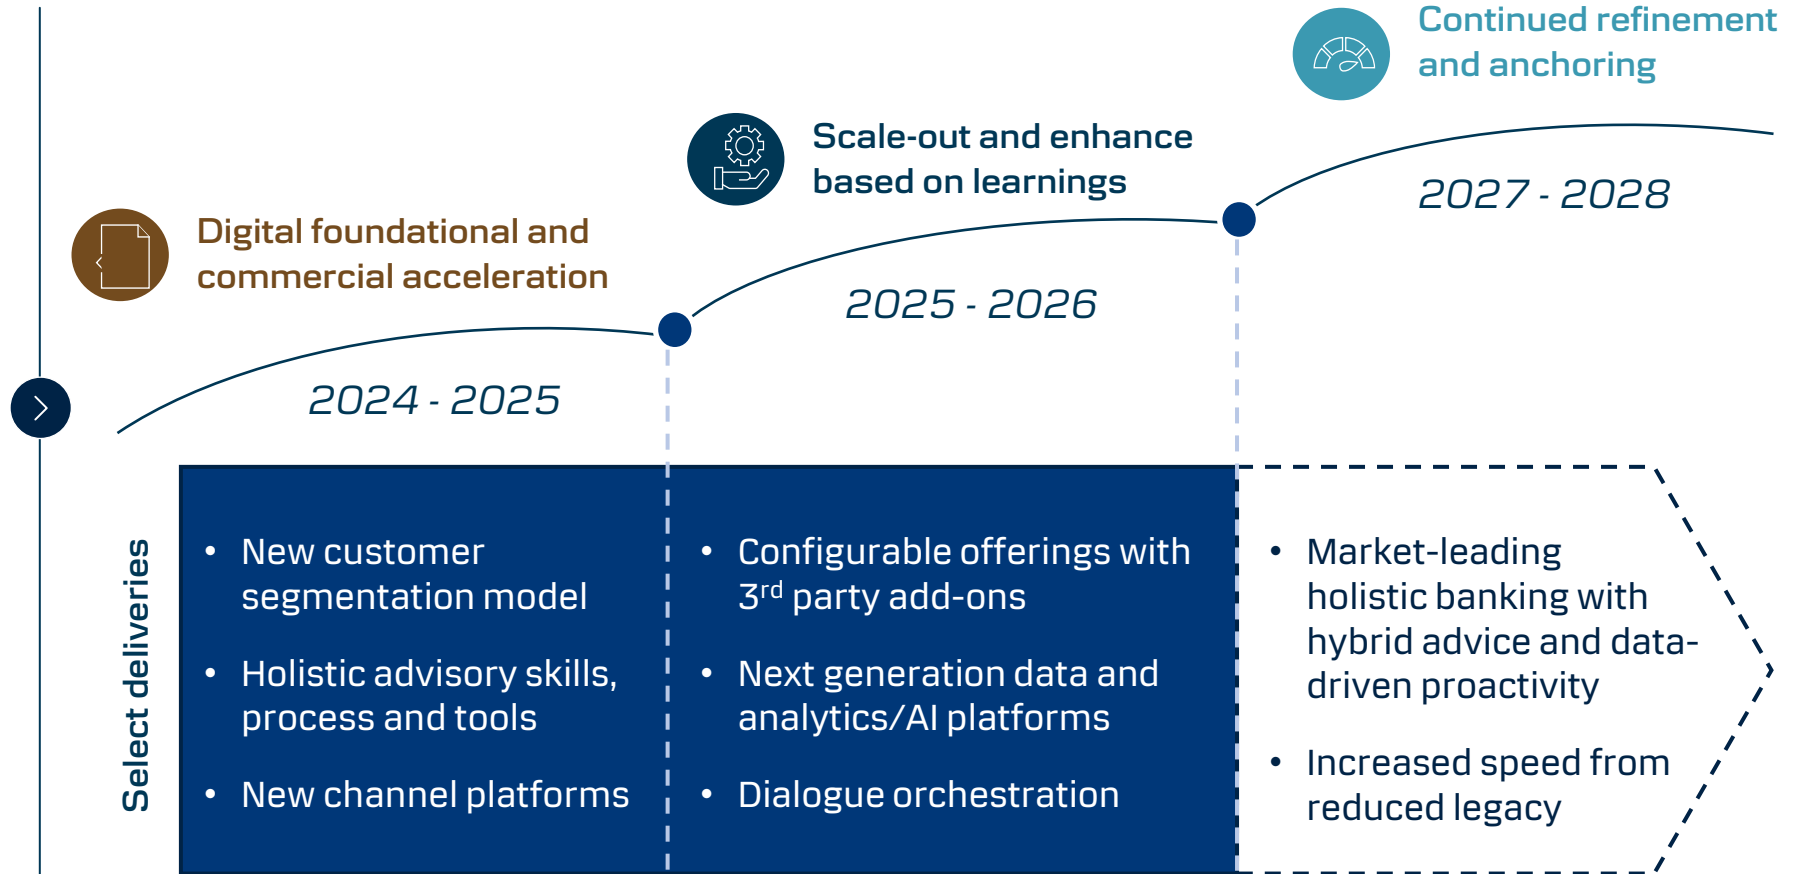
Continued refinement and anchoring

Scale-out and enhance based on learnings

2027 - 2028

Digital foundational and commercial acceleration

2025 - 2026

2024 - 2025

Select deliveries

• New customer segmentation model

• Holistic advisory skills, process and tools

• New channel platforms

• Configurable offerings with 3$^{rd}$ party add-ons

• Next generation data and analytics/AI platforms

• Dialogue orchestration

• Market-leading holistic banking with hybrid advice and data-driven proactivity

• Increased speed from reduced legacy